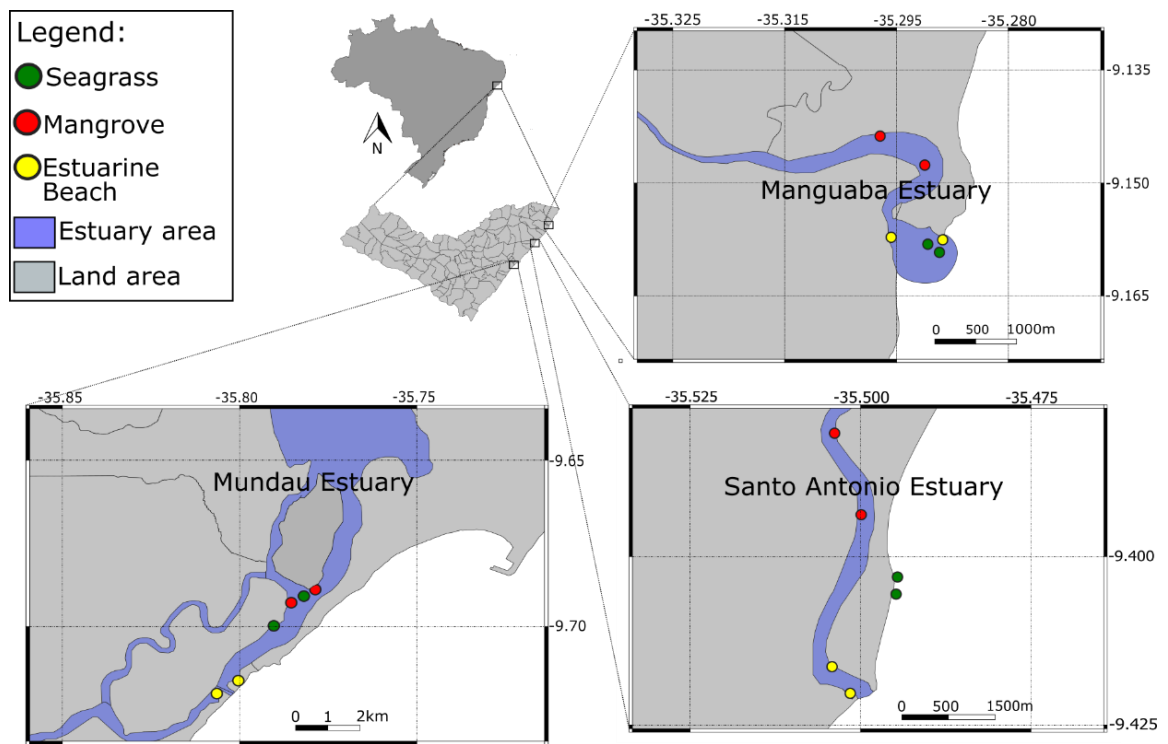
Legend:
Seagrass
Mangrove
Estuarine Beach
Estuary area
Land area

N

-35.325 -35.315 -35.295 -35.280
-9.135
-9.150
-9.165
Manguaba Estuary
0 500 1000m

-35.85 -35.80 -35.75
-9.65
-9.70
Mundau Estuary
0 1 2km

-35.525 -35.500 -35.475
-9.400
-9.425
Santo Antonio Estuary
0 500 1500m